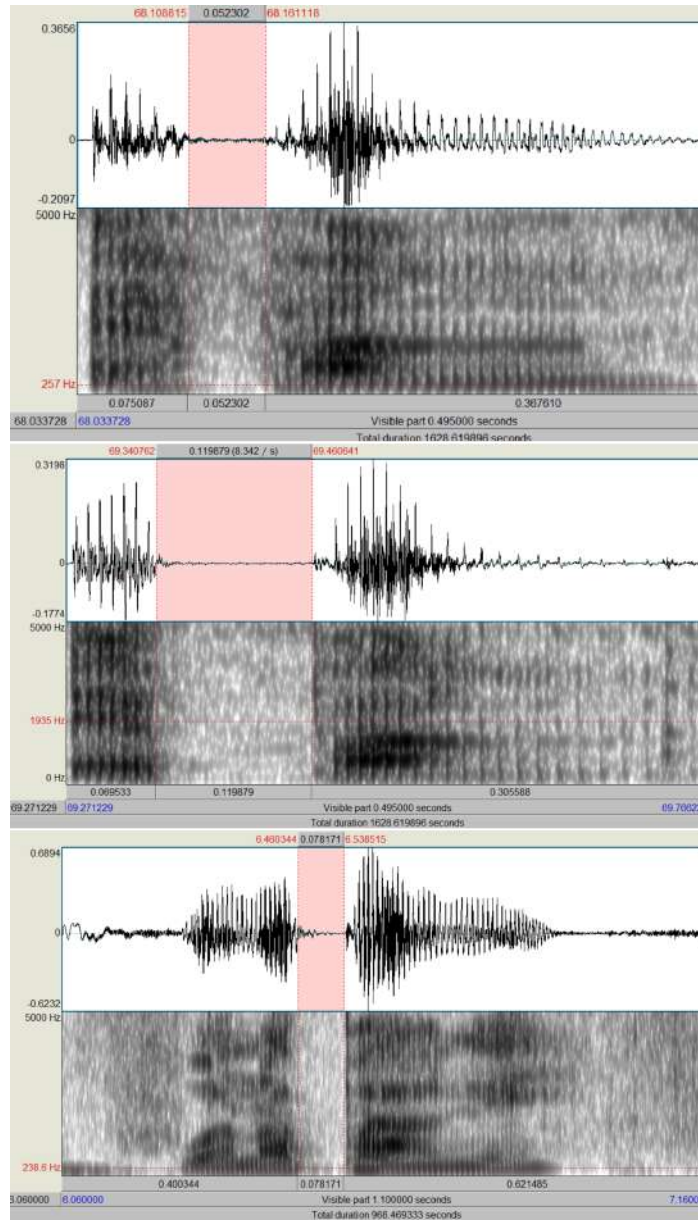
68.108815 0.052302 68.161118
0.3656
0
-0.2097
5000 Hz
257 Hz
0.075087 0.052302 0.367610
68.033728 68.033728 Visible part 0.495000 seconds
Total duration 1628.619896 seconds

69.340762 0.119879 (8.342 / s) 69.460641
0.3198
0
-0.1774
5000 Hz
1935 Hz
0 Hz
0.069533 0.119879 0.305588
69.271229 69.271229 Visible part 0.495000 seconds 69.7062
Total duration 1628.619896 seconds

6.460344 0.078171 6.538515
0.6894
0
-0.6232
5000 Hz
238.8 Hz
0.400344 0.078171 0.621485
6.060000 6.060000 Visible part 1.100000 seconds 7.1600
Total duration 968.469333 seconds